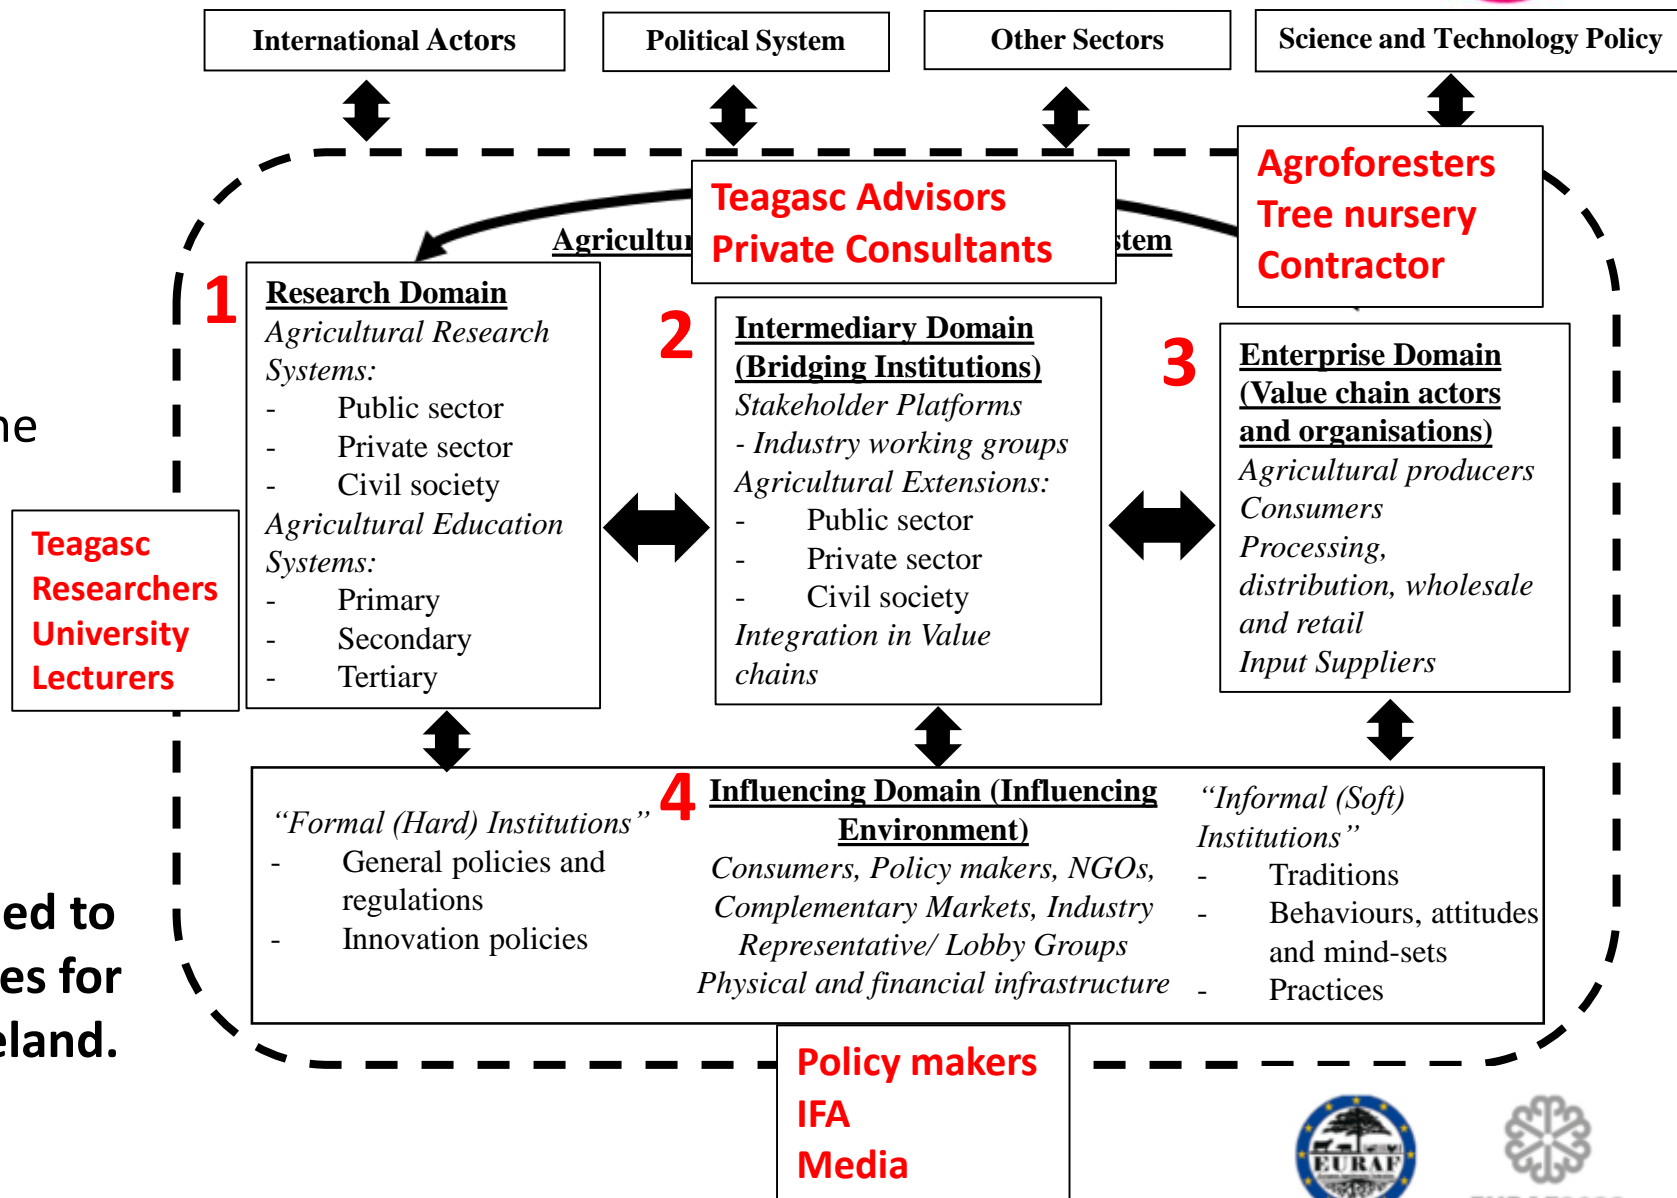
International Actors

Political System

Other Sectors

Science and Technology Policy

Teagasc Advisors
Private Consultants

Agroforesters
Tree nursery
Contractor

Agricultur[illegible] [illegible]stem

1

Research Domain
Agricultural Research Systems:
- Public sector
- Private sector
- Civil society
Agricultural Education Systems:
- Primary
- Secondary
- Tertiary

2

Intermediary Domain (Bridging Institutions)
Stakeholder Platforms
- Industry working groups
Agricultural Extensions:
- Public sector
- Private sector
- Civil society
Integration in Value chains

3

Enterprise Domain (Value chain actors and organisations)
Agricultural producers
Consumers
Processing, distribution, wholesale and retail
Input Suppliers

Teagasc
Researchers
University
Lecturers

ne

ed to
es for
eland.

"Formal (Hard) Institutions"
- General policies and regulations
- Innovation policies

4

Influencing Domain (Influencing Environment)
Consumers, Policy makers, NGOs, Complementary Markets, Industry Representative/ Lobby Groups
Physical and financial infrastructure

"Informal (Soft) Institutions"
- Traditions
- Behaviours, attitudes and mind-sets
- Practices

Policy makers
IFA
Media

EURAF